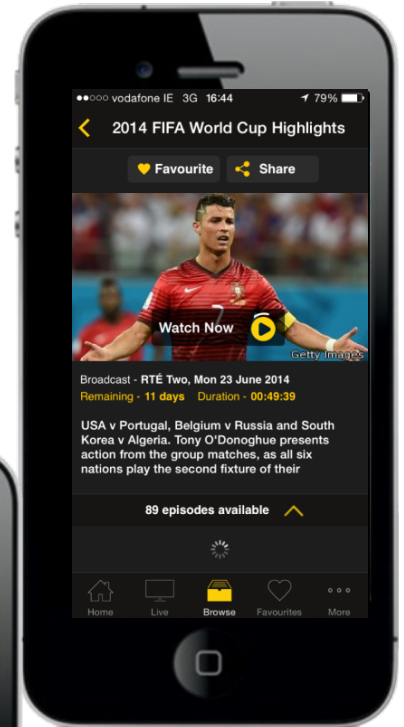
●●○○○ vodafone IE 3G 16:44 79%

2014 FIFA World Cup Highlights

Favourite Share

Watch Now

Getty Images

Broadcast - RTÉ Two, Mon 23 June 2014
Remaining - 11 days Duration - 00:49:39

USA v Portugal, Belgium v Russia and South Korea v Algeria. Tony O'Donoghue presents action from the group matches, as all six nations play the second fixture of their

89 episodes available

Home Live Browse Favourites More